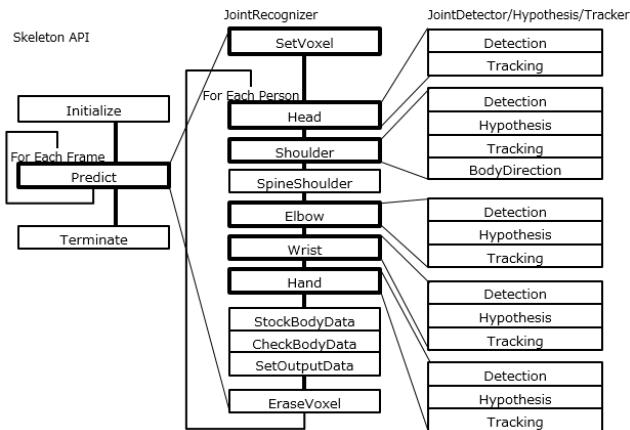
Skeleton API

Initialize
For Each Frame
Predict
Terminate

JointRecognizer
SetVoxel
For Each Person
Head
Shoulder
SpineShoulder
Elbow
Wrist
Hand
StockBodyData
CheckBodyData
SetOutputData
EraseVoxel

JointDetector/Hypothesis/Tracker
Detection
Tracking
Detection
Hypothesis
Tracking
BodyDirection
Detection
Hypothesis
Tracking
Detection
Hypothesis
Tracking
Detection
Hypothesis
Tracking